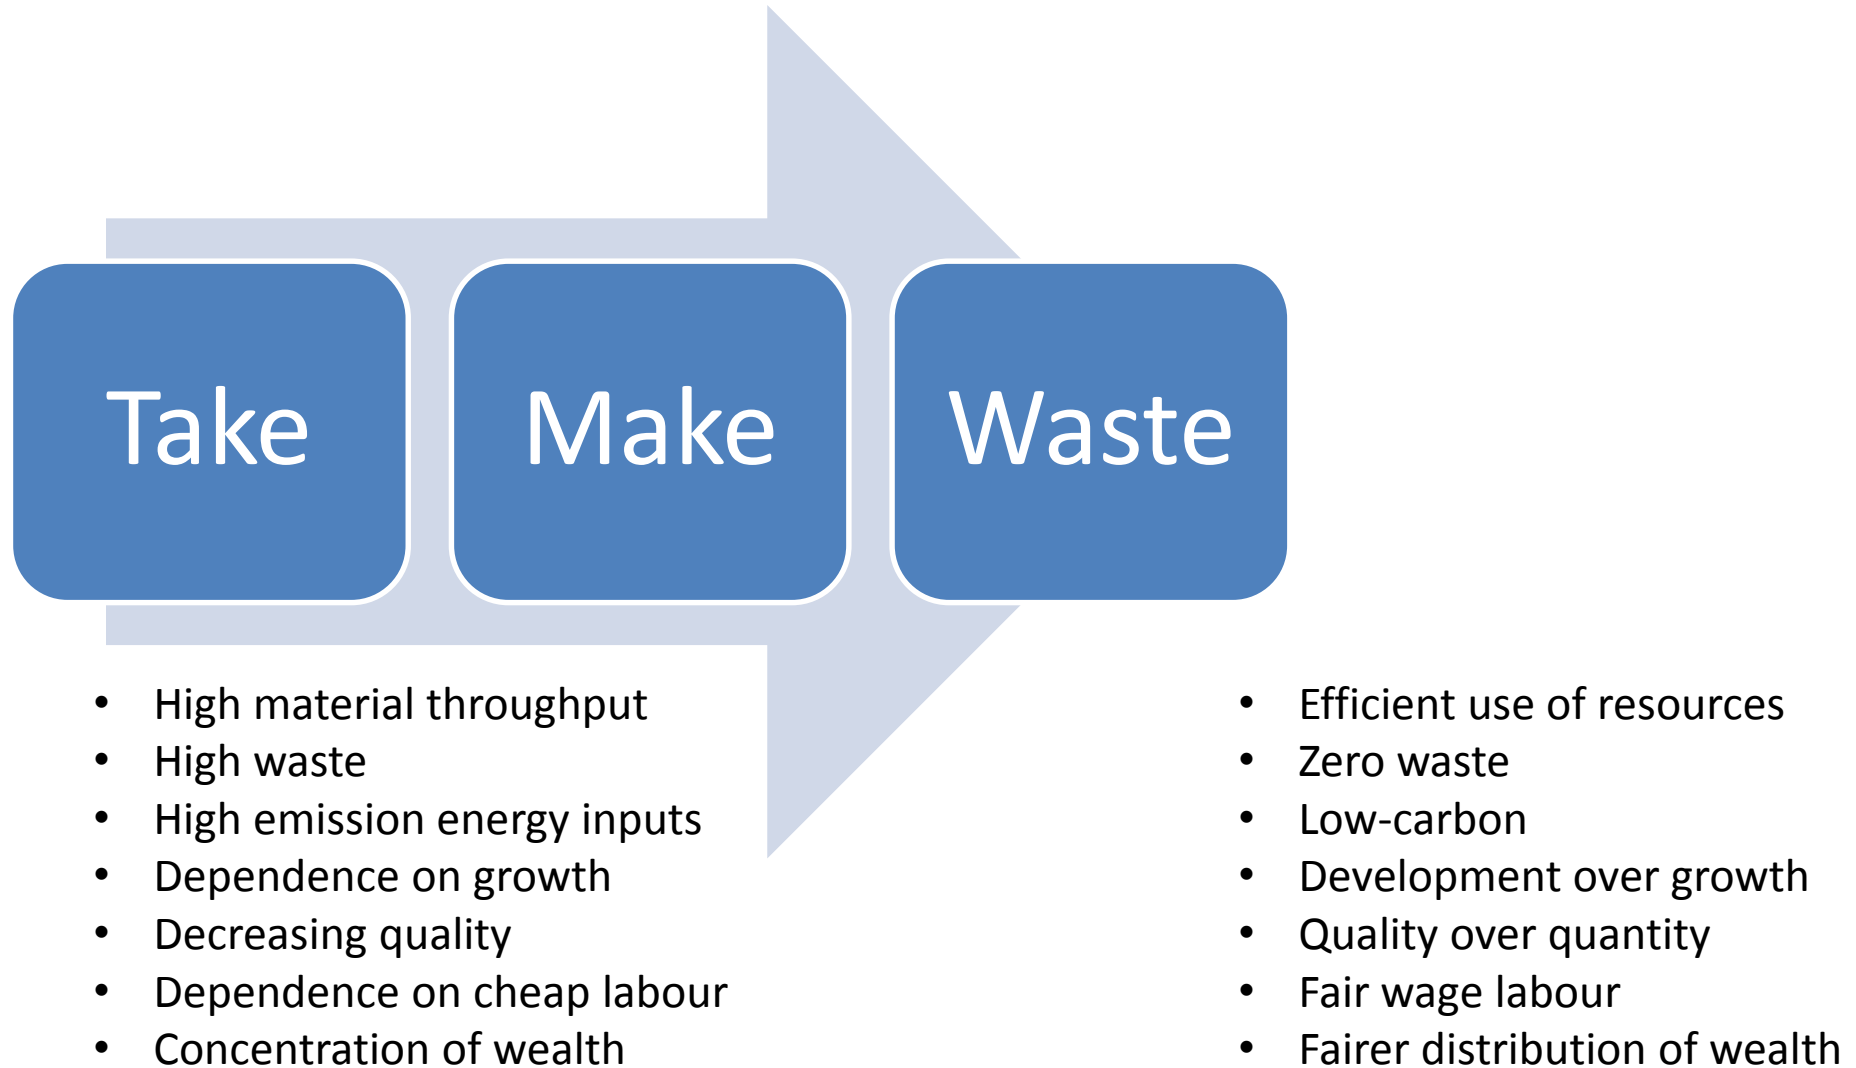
Take

Make

Waste

- High material throughput
- High waste
- High emission energy inputs
- Dependence on growth
- Decreasing quality
- Dependence on cheap labour
- Concentration of wealth

- Efficient use of resources
- Zero waste
- Low-carbon
- Development over growth
- Quality over quantity
- Fair wage labour
- Fairer distribution of wealth